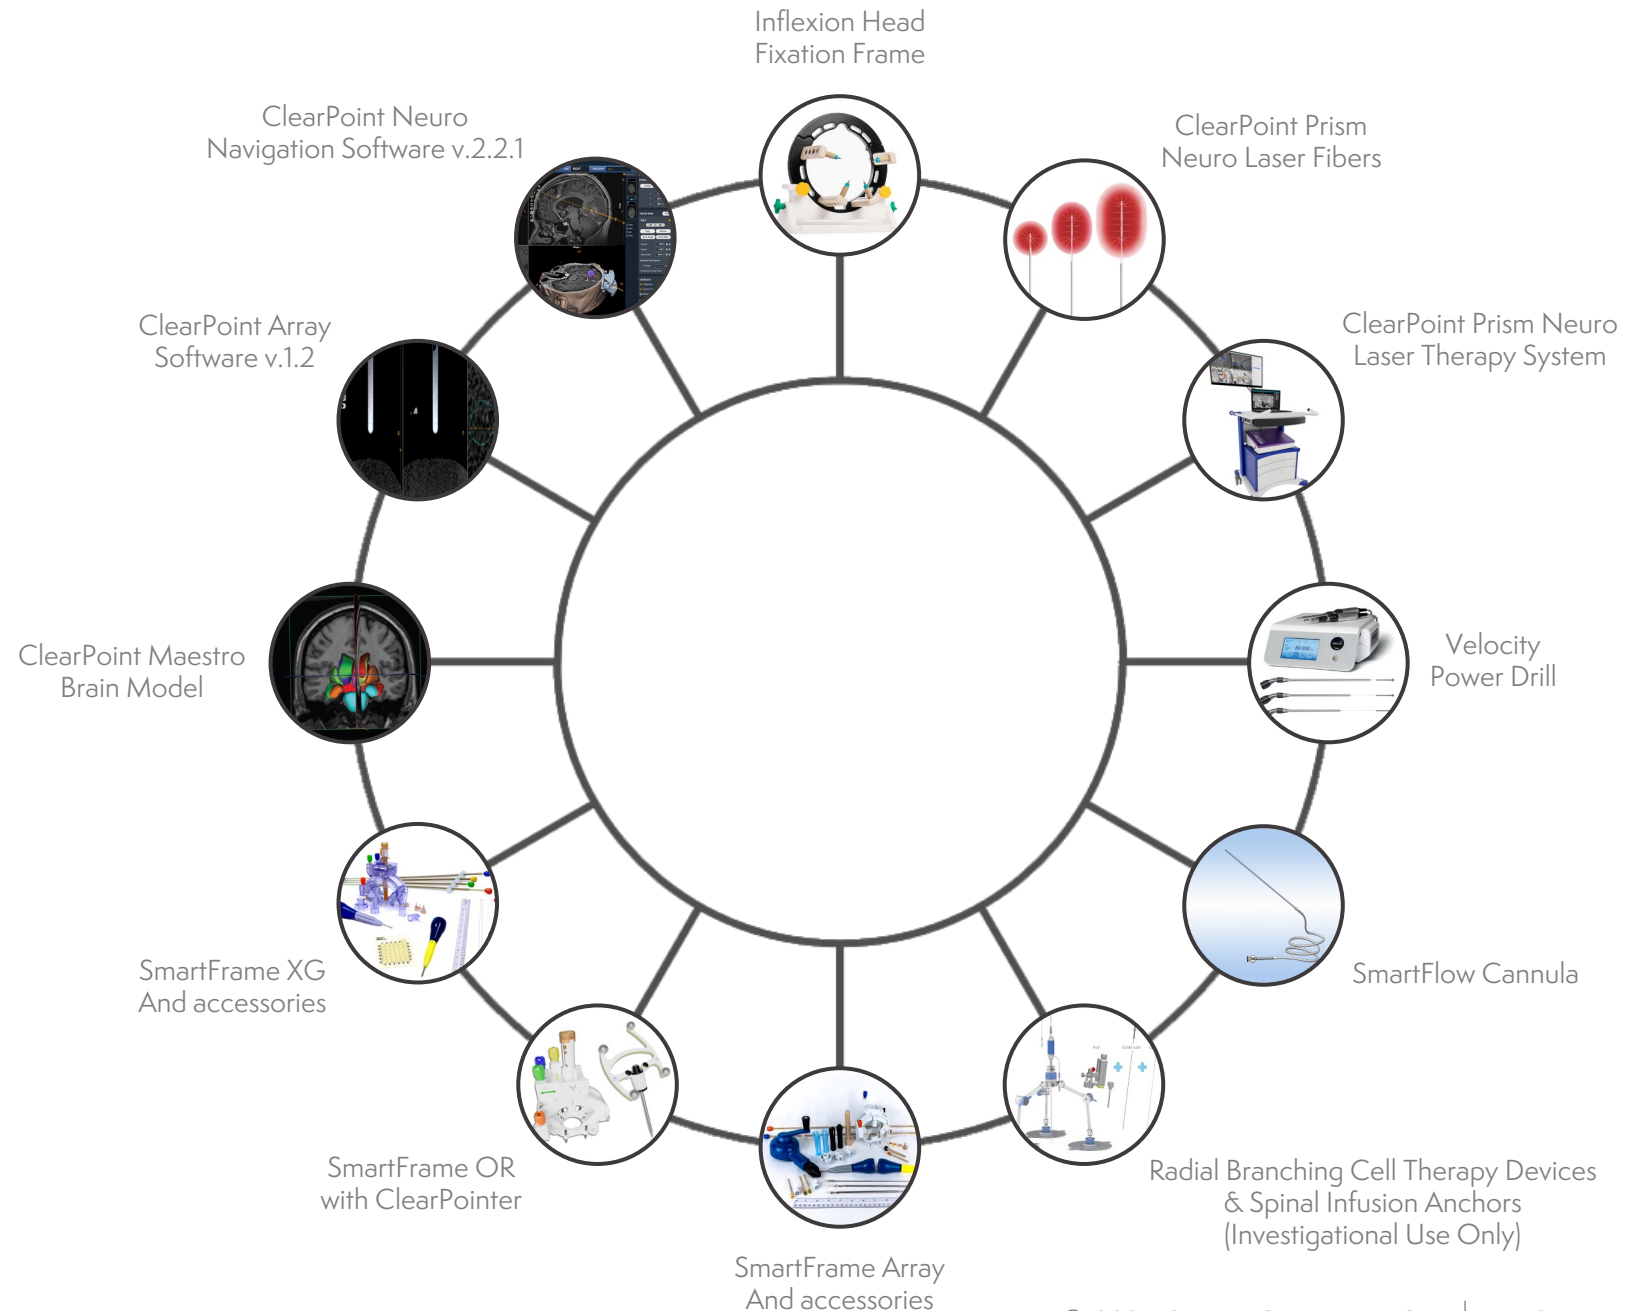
Inflexion Head
Fixation Frame

ClearPoint Prism
Neuro Laser Fibers

ClearPoint Prism Neuro
Laser Therapy System

Velocity
Power Drill

SmartFlow Cannula

Radial Branching Cell Therapy Devices
& Spinal Infusion Anchors
(Investigational Use Only)

SmartFrame Array
And accessories

SmartFrame OR
with ClearPointer

SmartFrame XG
And accessories

ClearPoint Maestro
Brain Model

ClearPoint Array
Software v.1.2

ClearPoint Neuro
Navigation Software v.2.2.1